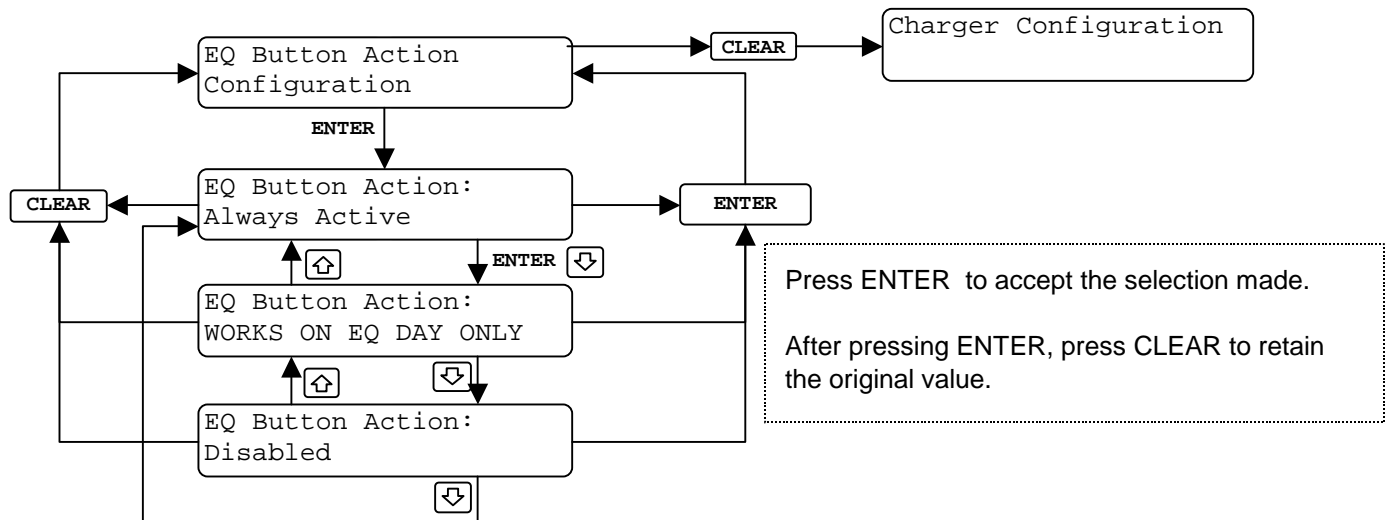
EQ Button Action Configuration

CLEAR

Charger Configuration

ENTER

CLEAR

EQ Button Action: Always Active

ENTER

ENTER

EQ Button Action: WORKS ON EQ DAY ONLY

EQ Button Action: Disabled

Press ENTER to accept the selection made.

After pressing ENTER, press CLEAR to retain the original value.